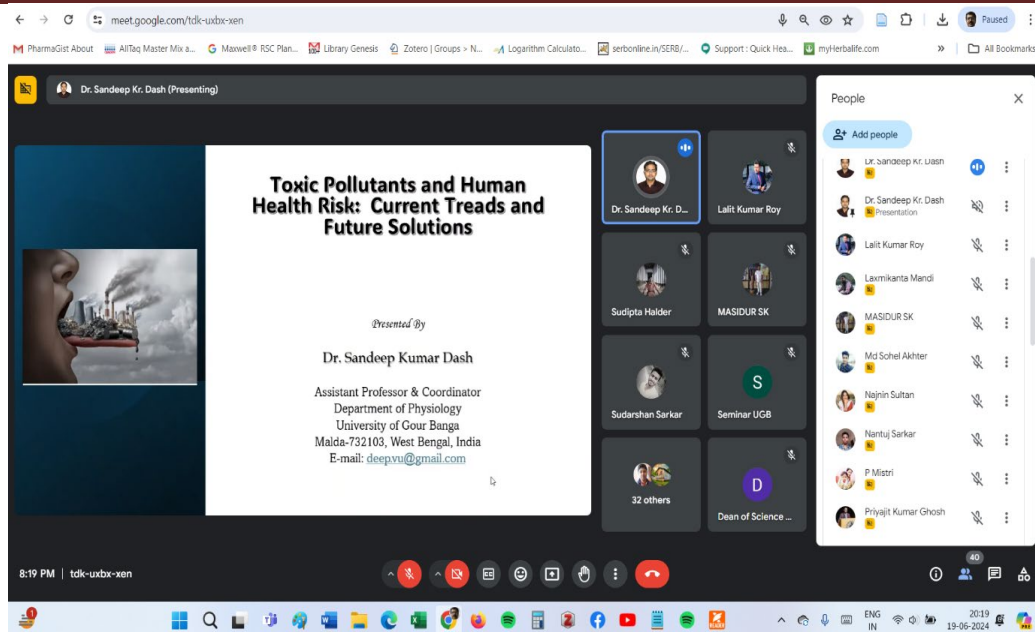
meet.google.com/tdk-uxbx-xen

Paused

PharmaGist About AllTaq Master Mix a... Maxwell® RSC Plan... Library Genesis Zotero | Groups > N... Logarithm Calculato... serbonline.in/SERB/... Support : Quick Hea... myHerbalife.com All Bookmarks

Dr. Sandeep Kr. Dash (Presenting)

Toxic Pollutants and Human Health Risk: Current Treads and Future Solutions

Presented By

Dr. Sandeep Kumar Dash

Assistant Professor & Coordinator
Department of Physiology
University of Gour Banga
Malda-732103, West Bengal, India
E-mail: deep.vu@gmail.com

Dr. Sandeep Kr. D...
Lalit Kumar Roy
Sudipta Halder
MASIDUR SK
Sudarshan Sarkar
S
Seminar UGB
32 others
D
Dean of Science ...

People

Add people

Dr. Sandeep Kr. Dash
Dr. Sandeep Kr. Dash
Presentation
Lalit Kumar Roy
Laxmikanta Mandi
MASIDUR SK
Md Sohel Akhter
Najnin Sultan
Nantuj Sarkar
P Mistri
Priyajit Kumar Ghosh

8:19 PM | tdk-uxbx-xen

40

ENG IN
20:19
19-06-2024